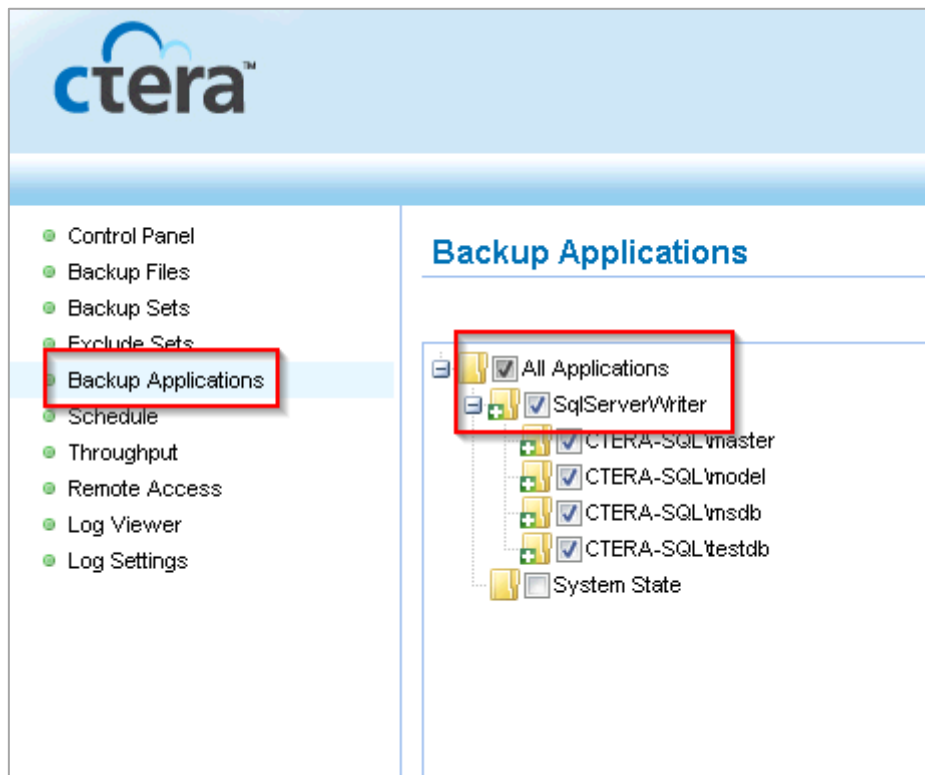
ctera™

Control Panel
Backup Files
Backup Sets
Exclude Sets
Backup Applications
Schedule
Throughput
Remote Access
Log Viewer
Log Settings

Backup Applications

All Applications
SqlServerWriter
CTERA-SQL\master
CTERA-SQL\model
CTERA-SQL\msdb
CTERA-SQL\testdb
System State